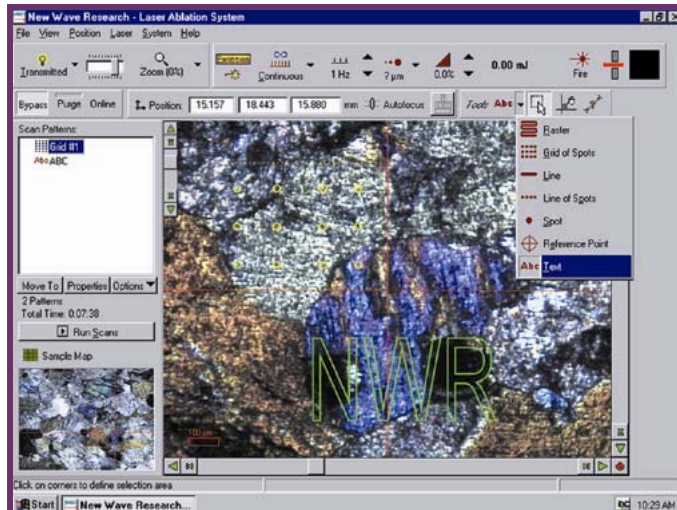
New Wave Research - Laser Ablation System

File View Position Laser System Help

Transmitted

Zoom (0X)

Continuous

1 Hz

7 µm

0.0%

0.00 mJ

Fire

Bypass Purge Online

Position: 15.157 18.443 15.880 mm Autofocus

Tools: Abc

Scan Patterns:

Grid #1

ABC

Raster

Grid of Spots

Line

Line of Spots

Spot

Reference Point

Text

NWR

Move To Properties Options

2 Patterns

Total Time: 0:07:38

Run Scans

Sample Map

Click on corners to define selection area

Start New Wave Research...

10:29 AM